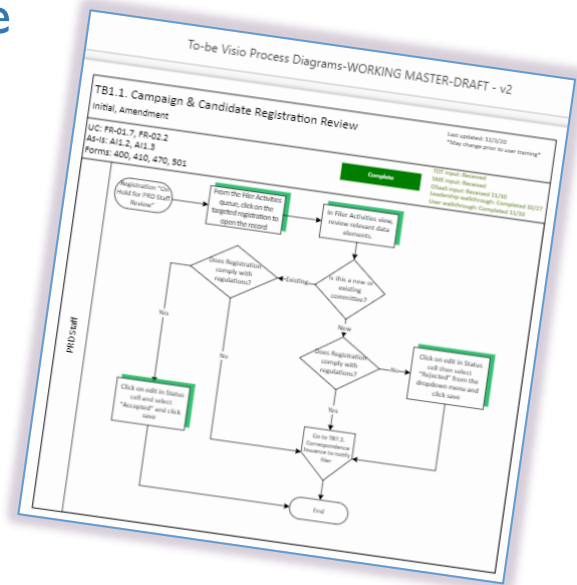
e

To-be Visio Process Diagrams-WORKING MASTER-DRAFT - v2

TB1.1. Campaign & Candidate Registration Review

Initial, Amendment

UC: FR-01.7, FR-02.2
As-Is: AI1.2, AI1.3
Forms: 400, 410, 470, 501

Last updated: 12/3/20
*May change prior to user training*

Complete

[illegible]

PRD Staff

Registration "On Hold for PRD Staff Review"

From the Filer Activities queue, click on the targeted registration to open the record

In Filer Activities view, review relevant data elements.

Is this a new or existing committee?

Existing

New

Does Registration comply with regulations?

Yes

No

Does Registration comply with regulations?

No

Yes

Click on edit in Status cell then select "Rejected" from the dropdown menu and click save

Click on edit in Status cell and select "Accepted" and click save

Go to TB1.2, Correspondence Issuance to notify filer

End